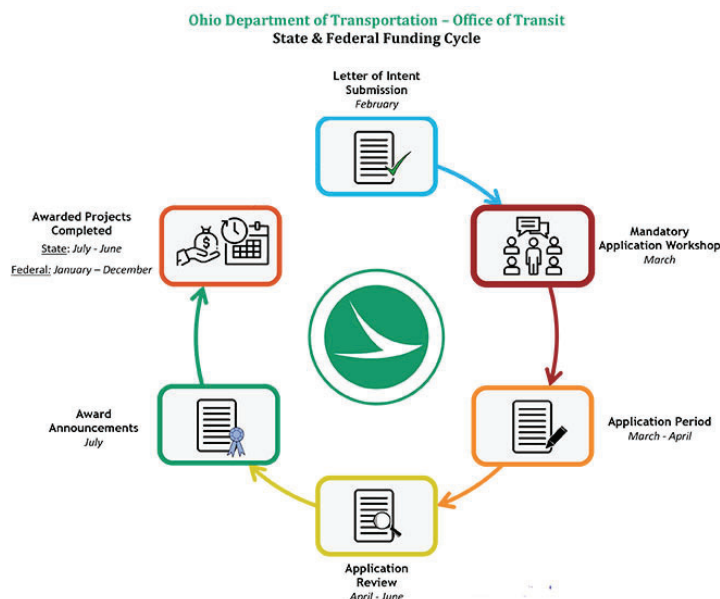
Ohio Department of Transportation – Office of Transit
State & Federal Funding Cycle

Letter of Intent Submission
February

Mandatory Application Workshop
March

Application Period
March - April

Application Review
April - June

Award Announcements
July

Awarded Projects Completed
State: July - June
Federal: January – December